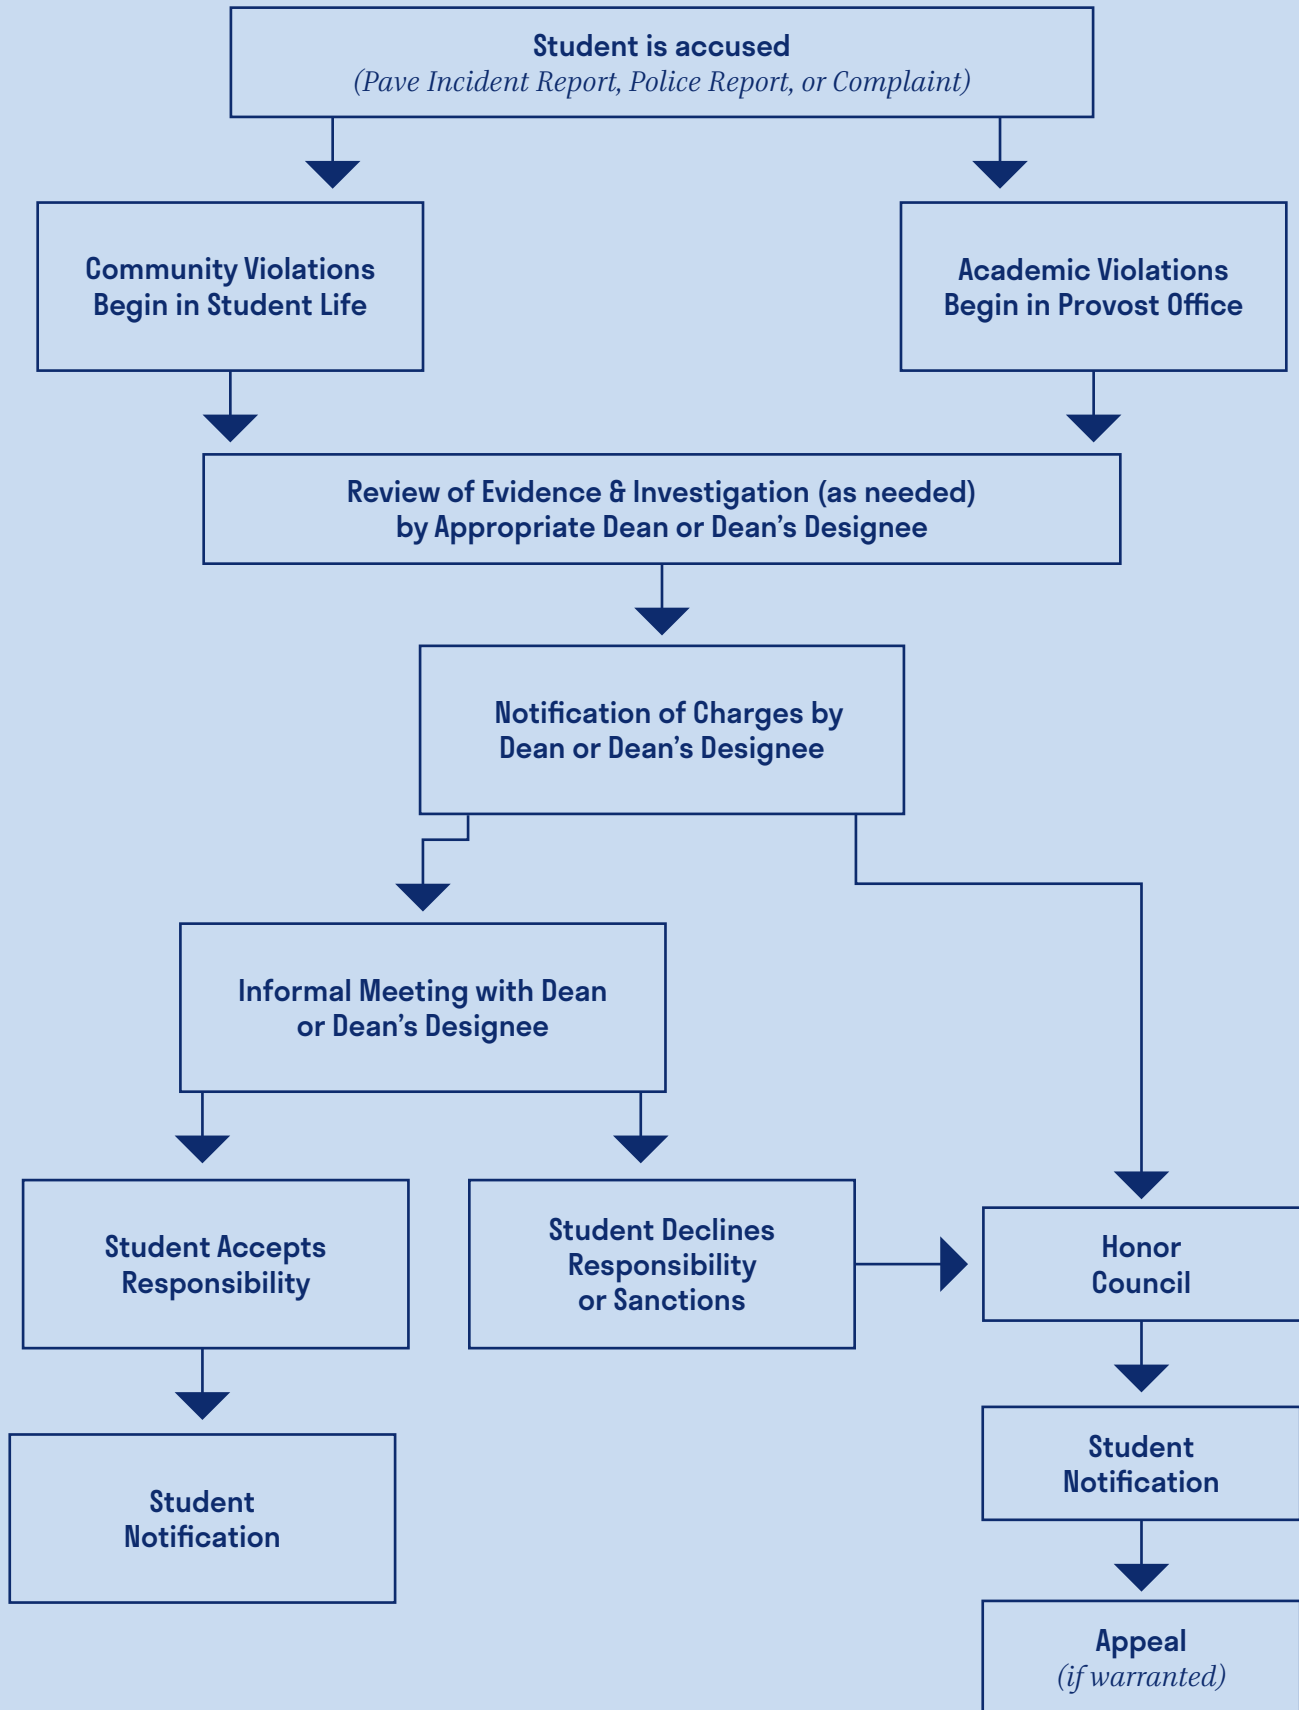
Student is accused
(Pave Incident Report, Police Report, or Complaint)

Community Violations Begin in Student Life

Academic Violations Begin in Provost Office

Review of Evidence & Investigation (as needed) by Appropriate Dean or Dean's Designee

Notification of Charges by Dean or Dean's Designee

Informal Meeting with Dean or Dean's Designee

Student Accepts Responsibility

Student Declines Responsibility or Sanctions

Honor Council

Student Notification

Student Notification

Appeal
(if warranted)